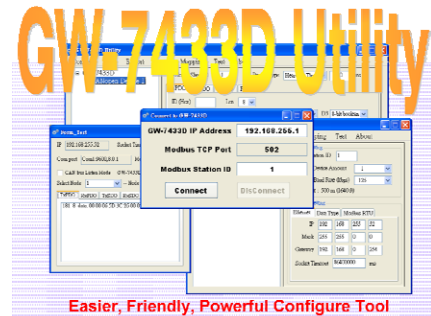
GW-7433D Utility

Connect to GW-7433D

GW-7433D IP Address 192.168.255.1

Modbus TCP Port 502

Modbus Station ID 1

Connect

DisConnect

Hemo_Test

IP 192.168.255.25

Socket Test

Connect Com1:9600,8,0,1

CANOpen Listen Mode GW-7433D

Select Node 1

Mapping Test About

Mapping Test About

ID (Hex)

Len 8

Station ID 1

Baud Rate (Kbps) 125

Ethernet Data Type Modbus RTU

IP 192 168 255 25

Mask 255 255 0 0

Gateway 192 168 0 254

Socket Timeout 60000 ms

Easier, Friendly, Powerful Configure Tool